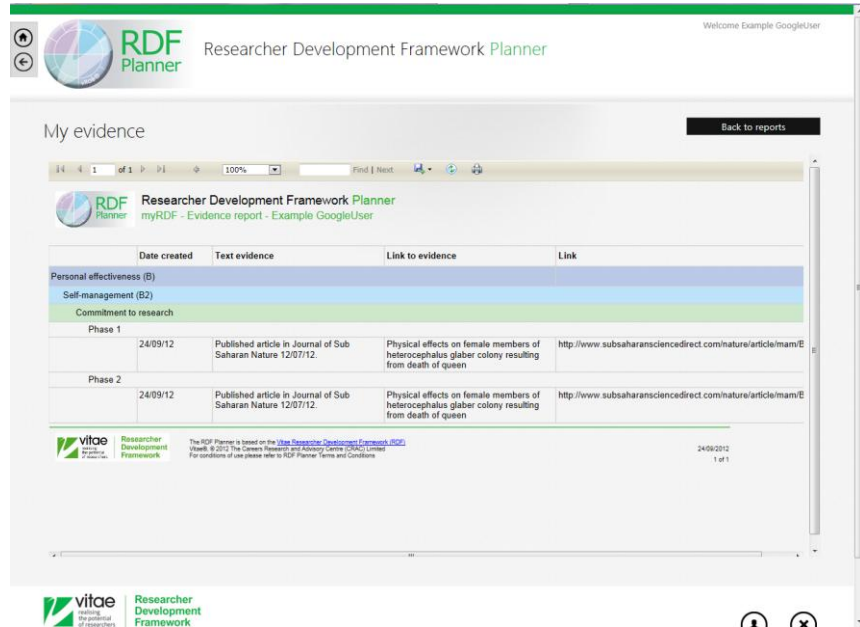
RDF Planner

Researcher Development Framework Planner

Welcome Example GoogleUser

My evidence

Back to reports

1 of 1 100% Find | Next

RDF Planner

Researcher Development Framework Planner

myRDF - Evidence report - Example GoogleUser

| | Date created | Text evidence | Link to evidence | Link |
|---|---|---|---|---|
| Personal effectiveness (B) | | | | |
| Self-management (B2) | | | | |
| Commitment to research | | | | |
| Phase 1 | | | | |
| | 24/09/12 | Published article in Journal of Sub Saharan Nature 12/07/12. | Physical effects on female members of heterocephalus glaber colony resulting from death of queen | http://www.subsaharansciencedirect.com/nature/article/mam/E |
| Phase 2 | | | | |
| | 24/09/12 | Published article in Journal of Sub Saharan Nature 12/07/12. | Physical effects on female members of heterocephalus glaber colony resulting from death of queen | http://www.subsaharansciencedirect.com/nature/article/mam/E |

vitae realising the potential of researchers | Researcher Development Framework

The RDF Planner is based on the Vitae Researcher Development Framework (RDF)
Vitae®, © 2012 The Careers Research and Advisory Centre (CRAC) Limited
For conditions of use please refer to RDF Planner Terms and Conditions

24/09/2012
1 of 1

vitae realising the potential of researchers | Researcher Development Framework